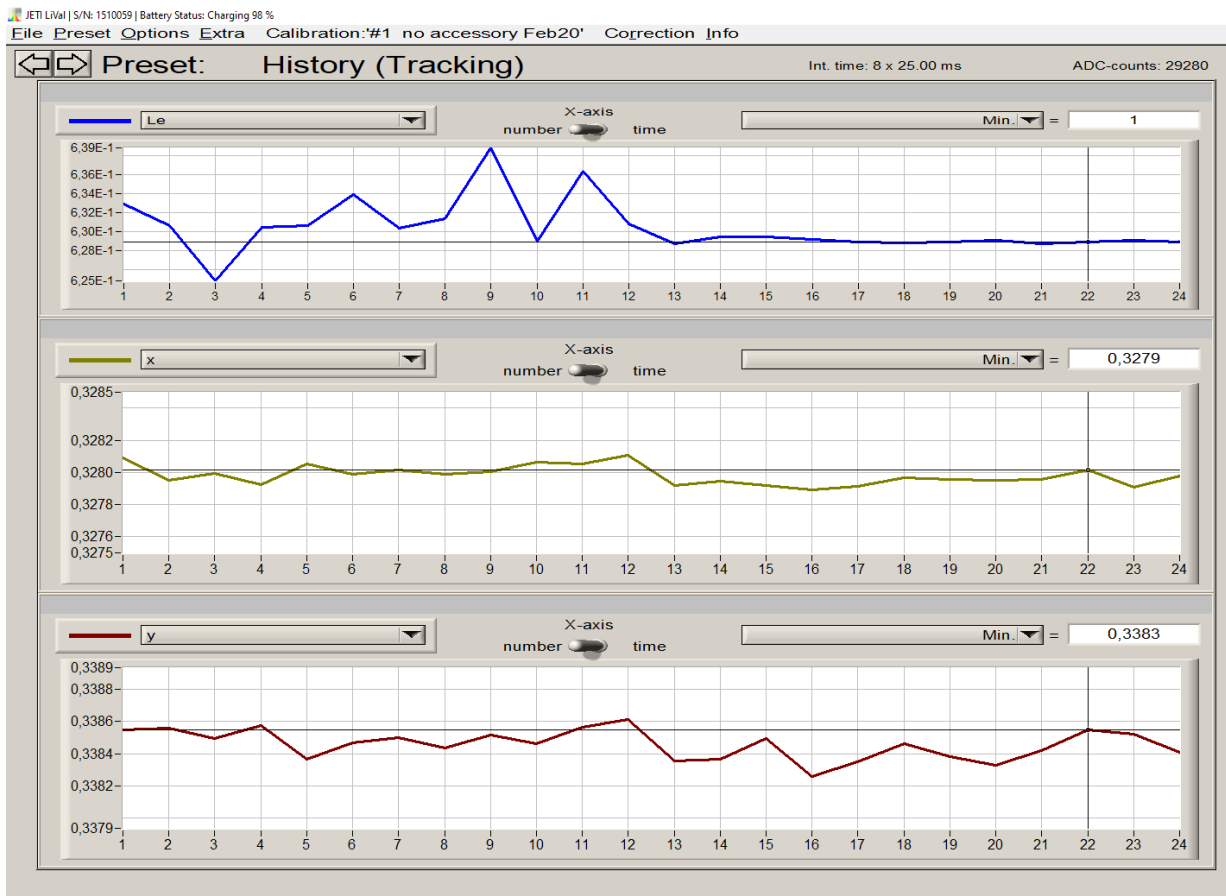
JETI LiVal | S/N: 1510059 | Battery Status: Charging 98 %

File Preset Options Extra Calibration:'#1 no accessory Feb20' Correction Info

Preset: History (Tracking)

Int. time: 8 x 25.00 ms

ADC-counts: 29280

Le

X-axis
number time

Min. = 1

6,39E-1
6,36E-1
6,34E-1
6,32E-1
6,30E-1
6,28E-1
6,25E-1

1 2 3 4 5 6 7 8 9 10 11 12 13 14 15 16 17 18 19 20 21 22 23 24

x

X-axis
number time

Min. = 0,3279

0,3285
0,3282
0,3280
0,3278
0,3276
0,3275

1 2 3 4 5 6 7 8 9 10 11 12 13 14 15 16 17 18 19 20 21 22 23 24

y

X-axis
number time

Min. = 0,3383

0,3389
0,3388
0,3386
0,3384
0,3382
0,3379

1 2 3 4 5 6 7 8 9 10 11 12 13 14 15 16 17 18 19 20 21 22 23 24